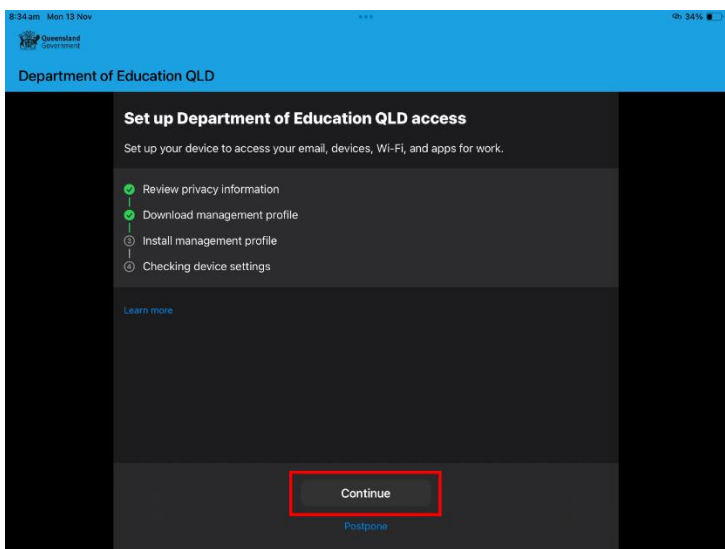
8:34 am Mon 13 Nov

34%

Queensland Government

Department of Education QLD

Set up Department of Education QLD access

Set up your device to access your email, devices, Wi-Fi, and apps for work.

Review privacy information

Download management profile

3 Install management profile

4 Checking device settings

Learn more

Continue

Postpone